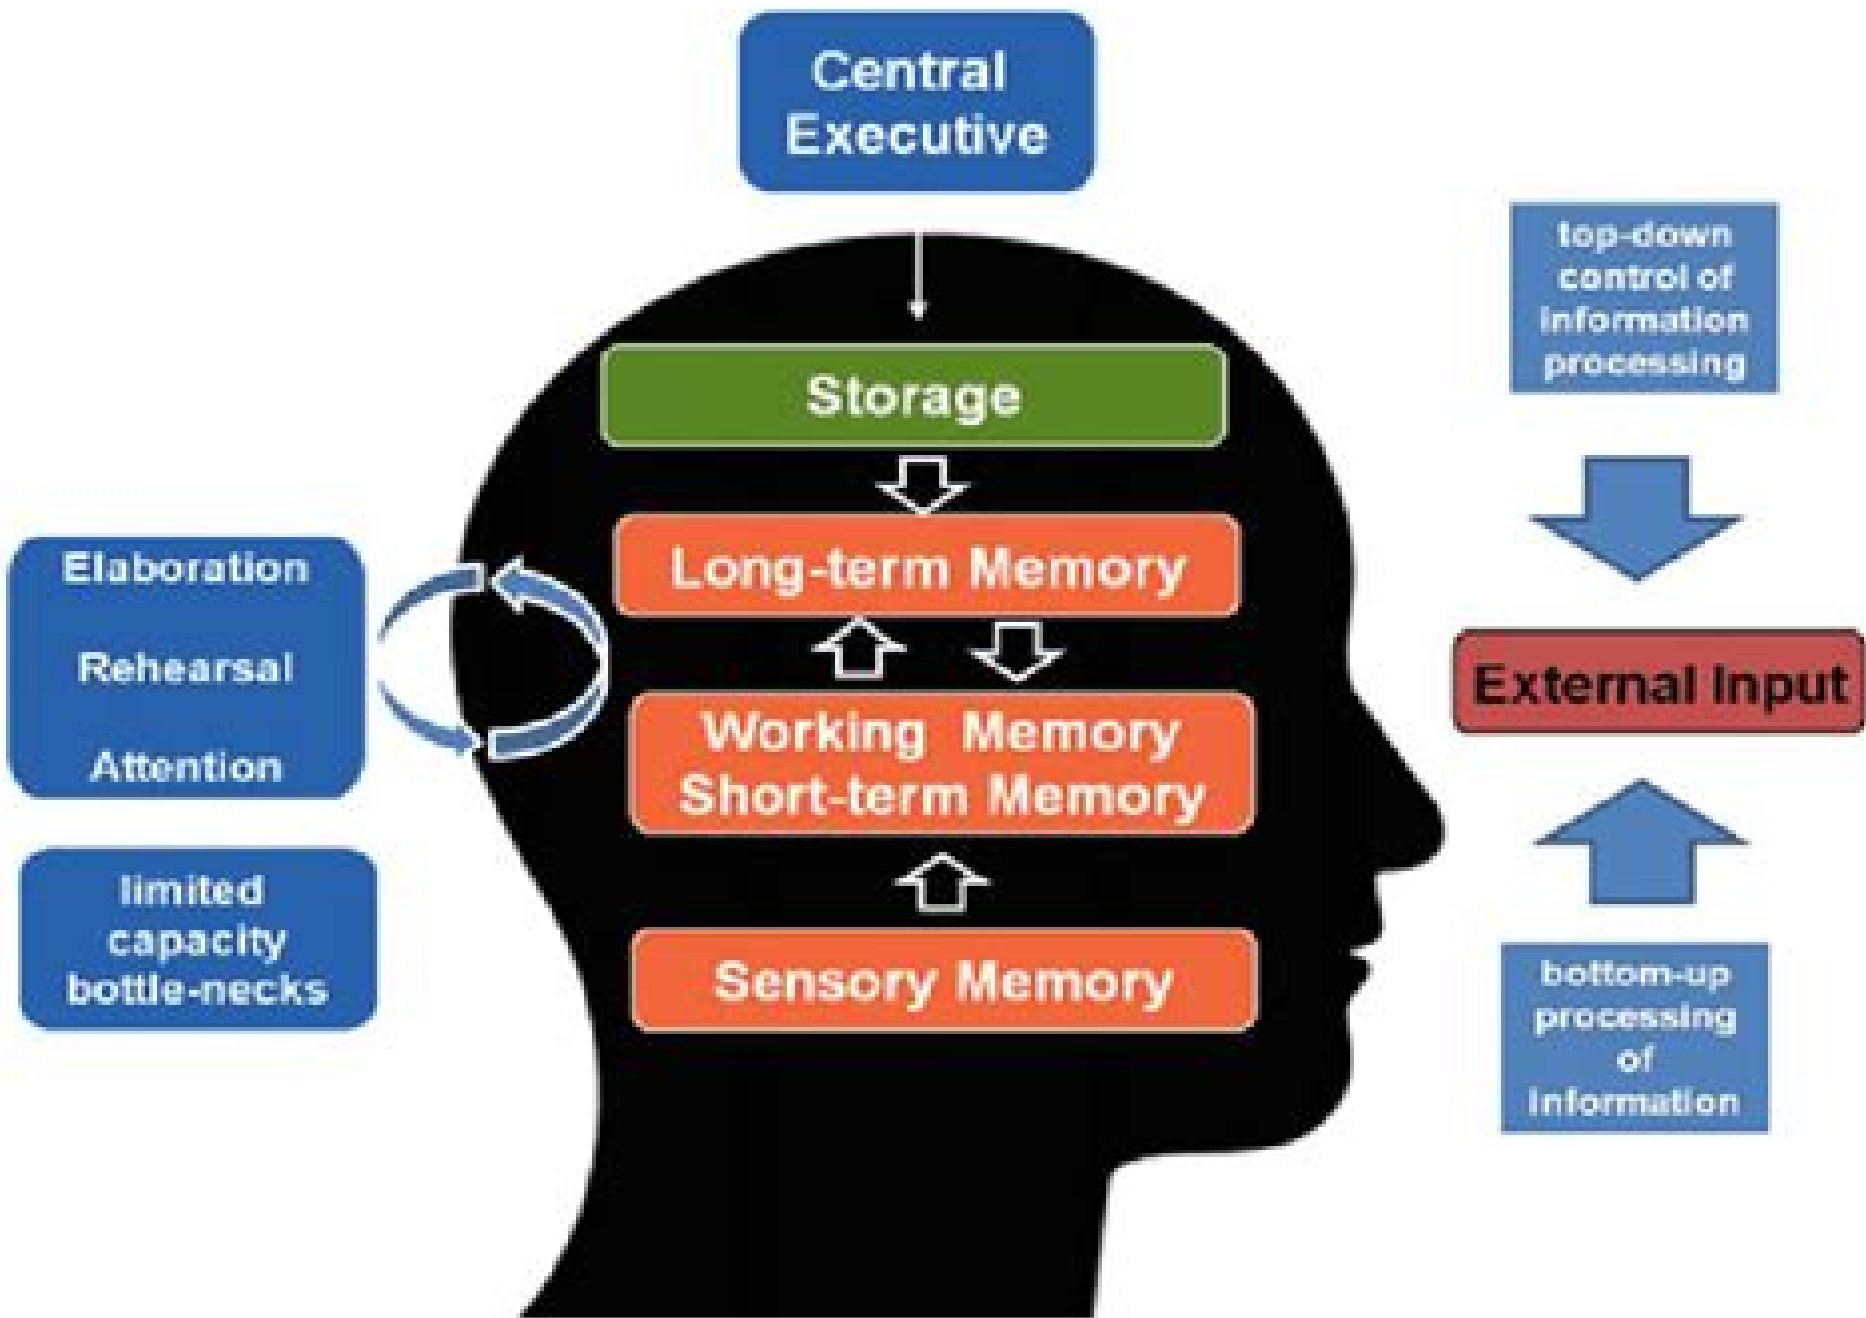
Central Executive

top-down control of information processing

Storage

Long-term Memory

Elaboration

Rehearsal

Attention

External Input

Working Memory
Short-term Memory

limited capacity bottle-necks

Sensory Memory

bottom-up processing of information